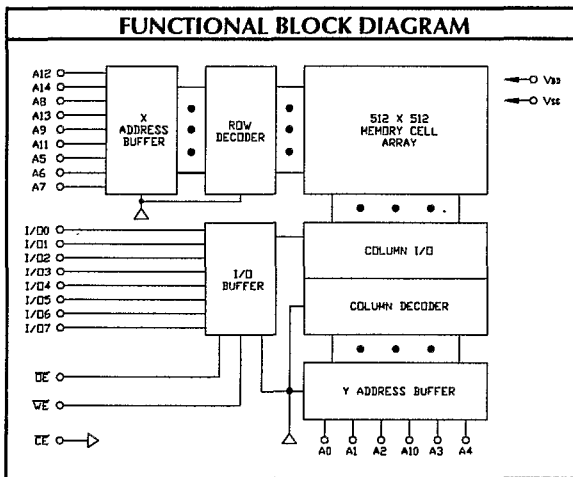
FUNCTIONAL BLOCK DIAGRAM

A12
A14
A8
A13
A9
A11
A5
A6
A7

X ADDRESS BUFFER

ROW DECODER

512 X 512 MEMORY CELL ARRAY

VDD
VSS

I/O0
I/O1
I/O2
I/O3
I/O4
I/O5
I/O6
I/O7

I/O BUFFER

COLUMN I/O

COLUMN DECODER

$\overline{OE}$

$\overline{WE}$

$\overline{CE}$

Y ADDRESS BUFFER

A0 A1 A2 A10 A3 A4